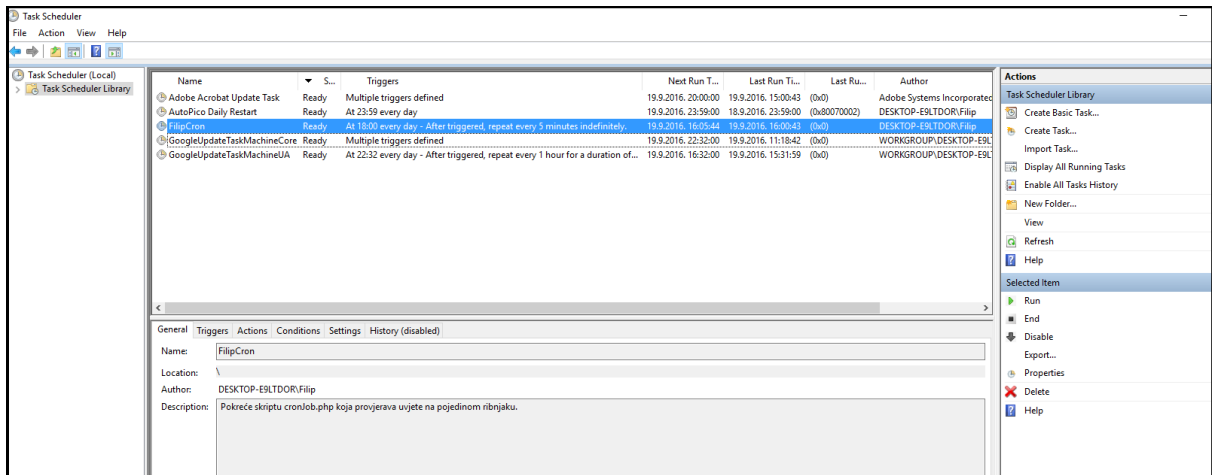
Task Scheduler

File Action View Help

Task Scheduler (Local)
Task Scheduler Library

| Name | S... | Triggers | Next Run T... | Last Run Ti... | Last Ru... | Author |
|---|---|---|---|---|---|---|
| Adobe Acrobat Update Task | Ready | Multiple triggers defined | 19.9.2016. 20:00:00 | 19.9.2016. 15:00:43 | (0x0) | Adobe Systems Incorporated |
| AutoPico Daily Restart | Ready | At 23:59 every day | 19.9.2016. 23:59:00 | 18.9.2016. 23:59:00 | (0x80070002) | DESKTOP-E9LTDOR\Filip |
| FilipCron | Ready | At 18:00 every day - After triggered, repeat every 5 minutes indefinitely. | 19.9.2016. 16:05:44 | 19.9.2016. 16:00:43 | (0x0) | DESKTOP-E9LTDOR\Filip |
| GoogleUpdateTaskMachineCore | Ready | Multiple triggers defined | 19.9.2016. 22:32:00 | 19.9.2016. 11:18:42 | (0x0) | WORKGROUP\DESKTOP-E9L |
| GoogleUpdateTaskMachineUA | Ready | At 22:32 every day - After triggered, repeat every 1 hour for a duration of... | 19.9.2016. 16:32:00 | 19.9.2016. 15:31:59 | (0x0) | WORKGROUP\DESKTOP-E9L |

General Triggers Actions Conditions Settings History (disabled)

Name: FilipCron

Location: \

Author: DESKTOP-E9LTDOR\Filip

Description: Pokreće skriptu cronJob.php koja provjerava uvjete na pojedinom ribnjaku.

Actions
Task Scheduler Library
Create Basic Task...
Create Task...
Import Task...
Display All Running Tasks
Enable All Tasks History
New Folder...
View
Refresh
Help
Selected Item
Run
End
Disable
Export...
Properties
Delete
Help